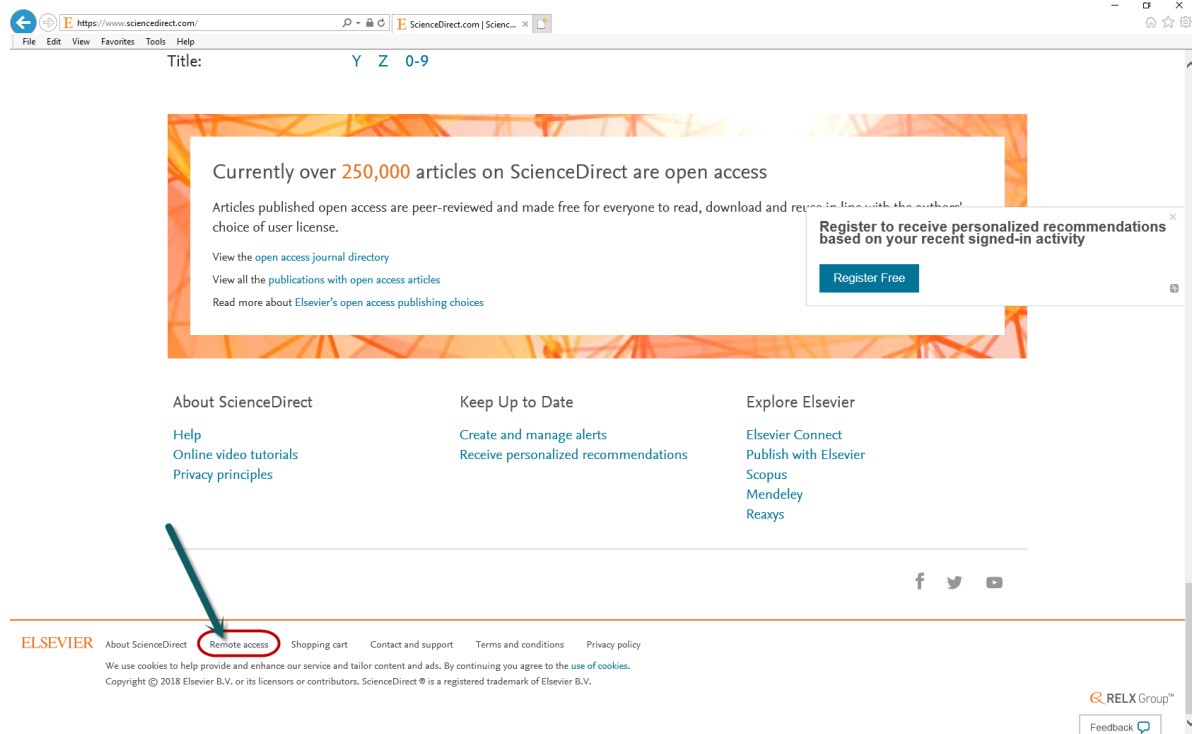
https://www.sciencedirect.com/
ScienceDirect.com | Scienc...
File Edit View Favorites Tools Help

Title: Y Z 0-9

Currently over 250,000 articles on ScienceDirect are open access

Articles published open access are peer-reviewed and made free for everyone to read, download and reu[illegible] choice of user license.

View the open access journal directory
View all the publications with open access articles
Read more about Elsevier's open access publishing choices

Register to receive personalized recommendations based on your recent signed-in activity

Register Free

About ScienceDirect
Help
Online video tutorials
Privacy principles

Keep Up to Date
Create and manage alerts
Receive personalized recommendations

Explore Elsevier
Elsevier Connect
Publish with Elsevier
Scopus
Mendeley
Reaxys

ELSEVIER About ScienceDirect Remote access Shopping cart Contact and support Terms and conditions Privacy policy

We use cookies to help provide and enhance our service and tailor content and ads. By continuing you agree to the use of cookies.
Copyright © 2018 Elsevier B.V. or its licensors or contributors. ScienceDirect ® is a registered trademark of Elsevier B.V.

RELX Group™

Feedback